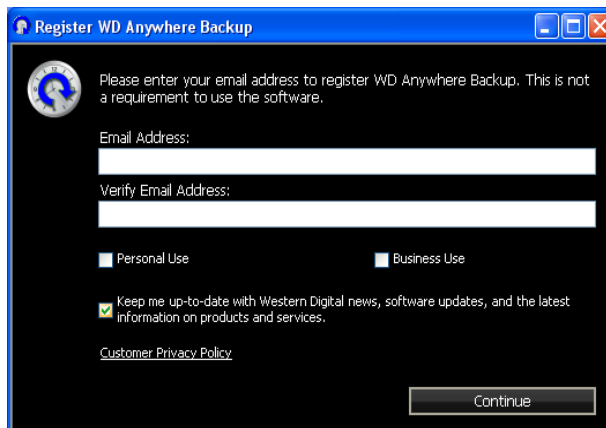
Register WD Anywhere Backup

Please enter your email address to register WD Anywhere Backup. This is not a requirement to use the software.

Email Address:

Verify Email Address:

Personal Use

Business Use

Keep me up-to-date with Western Digital news, software updates, and the latest information on products and services.

Customer Privacy Policy

Continue